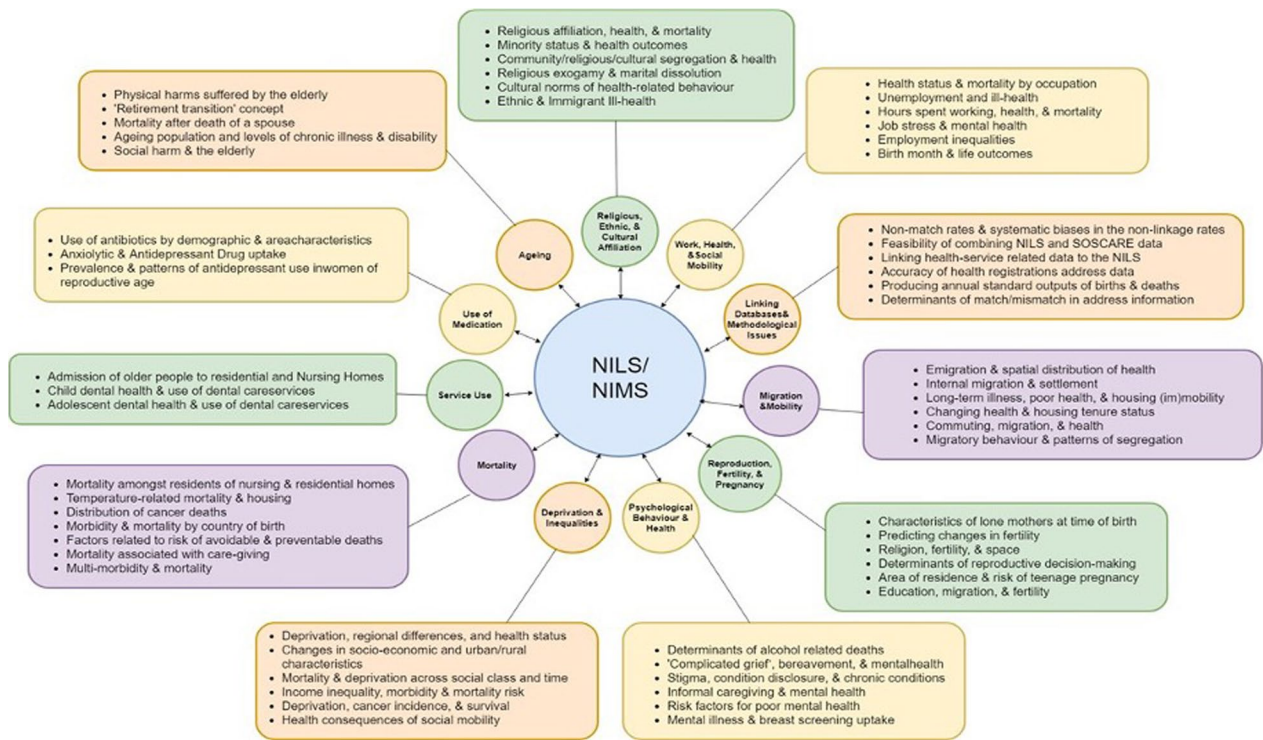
- Religious affiliation, health, & mortality
- Minority status & health outcomes
- Community/religious/cultural segregation & health
- Religious exogamy & marital dissolution
- Cultural norms of health-related behaviour
- Ethnic & Immigrant Ill-health

- Physical harms suffered by the elderly
- 'Retirement transition' concept
- Mortality after death of a spouse
- Ageing population and levels of chronic illness & disability
- Social harm & the elderly

- Health status & mortality by occupation
- Unemployment and ill-health
- Hours spent working, health, & mortality
- Job stress & mental health
- Employment inequalities
- Birth month & life outcomes

- Use of antibiotics by demographic & areacharacteristics
- Anxiolytic & Antidepressant Drug uptake
- Prevalence & patterns of antidepressant use inwomen of reproductive age

Ageing

Religious, Ethnic, & Cultural Affiliation

Work, Health, & Social Mobility

- Non-match rates & systematic biases in the non-linkage rates
- Feasibility of combining NILS and SOSCARE data
- Linking health-service related data to the NILS
- Accuracy of health registrations address data
- Producing annual standard outputs of births & deaths
- Determinants of match/mismatch in address information

Use of Medication

Linking Databases& Methodological Issues

NILS/ NIMS

- Admission of older people to residential and Nursing Homes
- Child dental health & use of dental careservices
- Adolescent dental health & use of dental careservices

Service Use

Migration &Mobility

- Emigration & spatial distribution of health
- Internal migration & settlement
- Long-term illness, poor health, & housing (im)mobility
- Changing health & housing tenure status
- Commuting, migration, & health
- Migratory behaviour & patterns of segregation

Mortality

Reproduction, Fertility, & Pregnancy

- Mortality amongst residents of nursing & residential homes
- Temperature-related mortality & housing
- Distribution of cancer deaths
- Morbidity & mortality by country of birth
- Factors related to risk of avoidable & preventable deaths
- Mortality associated with care-giving
- Multi-morbidity & mortality

Deprivation & Inequalities

Psychological Behaviour & Health

- Characteristics of lone mothers at time of birth
- Predicting changes in fertility
- Religion, fertility, & space
- Determinants of reproductive decision-making
- Area of residence & risk of teenage pregnancy
- Education, migration, & fertility

- Deprivation, regional differences, and health status
- Changes in socio-economic and urban/rural characteristics
- Mortality & deprivation across social class and time
- Income inequality, morbidity & mortality risk
- Deprivation, cancer incidence, & survival
- Health consequences of social mobility

- Determinants of alcohol related deaths
- 'Complicated grief', bereavement, & mentalhealth
- Stigma, condition disclosure, & chronic conditions
- Informal caregiving & mental health
- Risk factors for poor mental health
- Mental illness & breast screening uptake